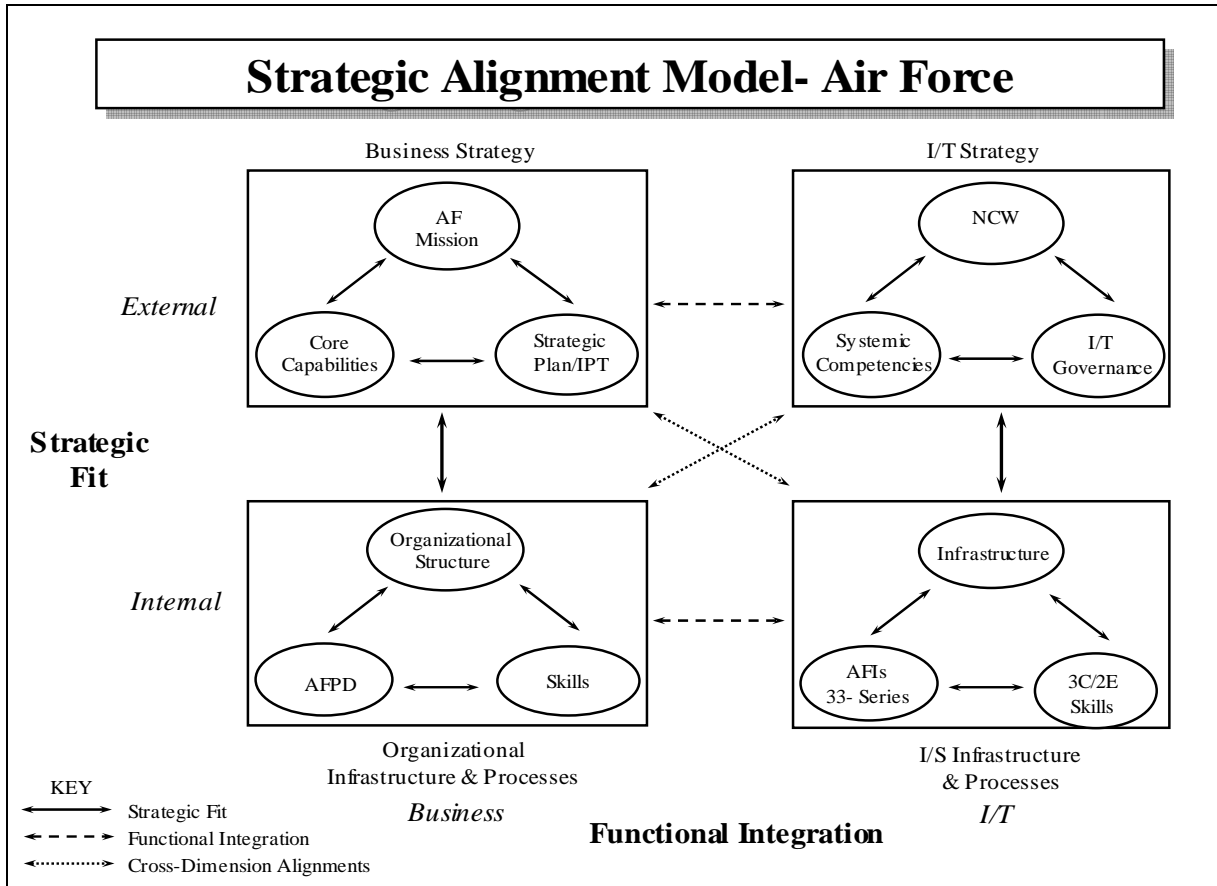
Strategic Alignment Model- Air Force

Business Strategy

AF Mission

Core Capabilities

Strategic Plan/IPT

I/T Strategy

NCW

Systemic Competencies

I/T Governance

External

Strategic Fit

Intemal

Organizational Structure

AFPD

Skills

Infrastructure

AFIs 33- Series

3C/2E Skills

Organizational Infrastructure & Processes

Business

I/S Infrastructure & Processes

I/T

Functional Integration

KEY

Strategic Fit

Functional Integration

Cross-Dimension Alignments